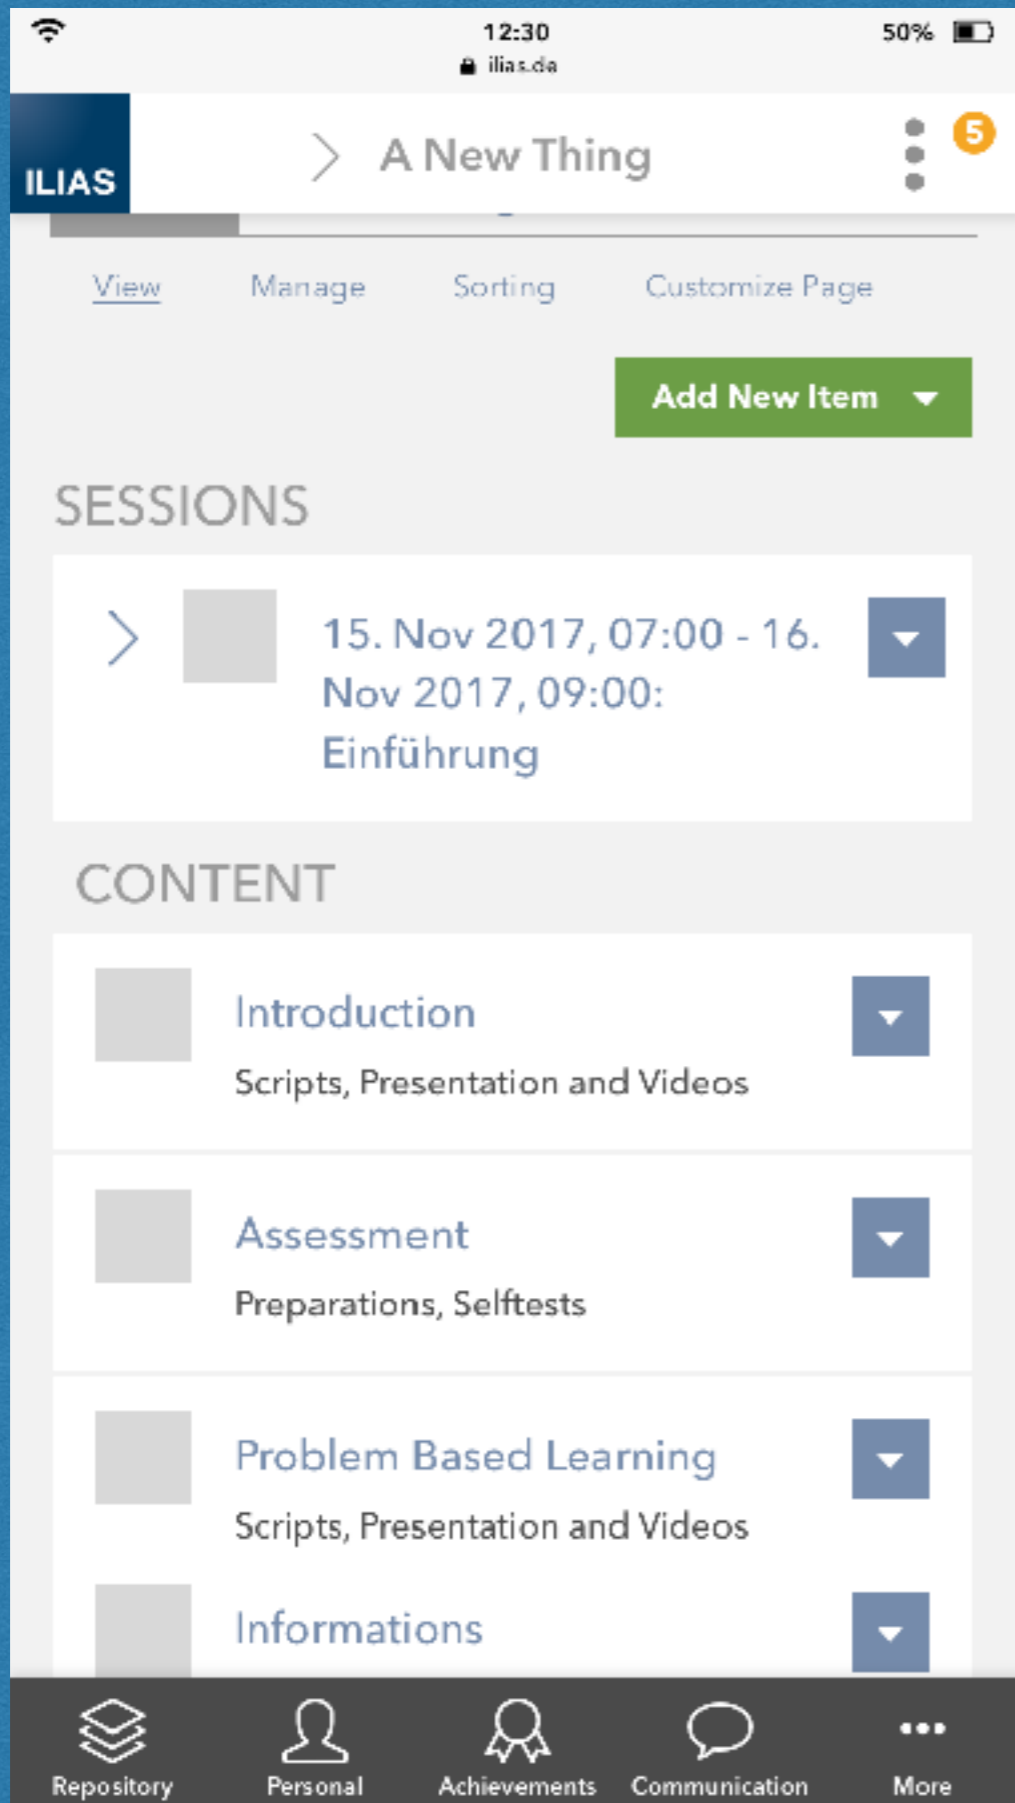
12:30
ilias.de
50%

ILIAS

A New Thing

5

View Manage Sorting Customize Page

Add New Item

SESSIONS

15. Nov 2017, 07:00 - 16. Nov 2017, 09:00: Einführung

CONTENT

Introduction
Scripts, Presentation and Videos

Assessment
Preparations, Selftests

Problem Based Learning
Scripts, Presentation and Videos

Informations

Repository Personal Achievements Communication More